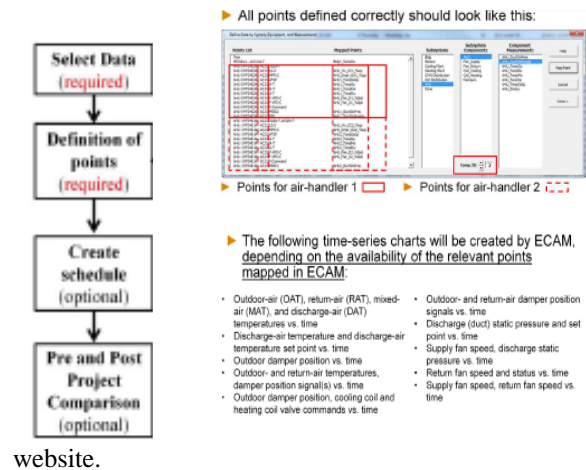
Select Data
(required)

Definition of points
(required)

Create schedule
(optional)

Pre and Post Project Comparison
(optional)

▶ All points defined correctly should look like this:

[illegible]

Points for air-handler 1 ▶ Points for air-handler 2

▶ The following time-series charts will be created by ECAM, depending on the availability of the relevant points mapped in ECAM:

• Outdoor-air (OAT), return-air (RAT), mixed-air (MAT), and discharge-air (DAT) temperatures vs. time
• Discharge-air temperature and discharge-air temperature set point vs. time
• Outdoor damper position vs. time
• Outdoor- and return-air temperatures, damper position signal(s) vs. time
• Outdoor damper position, cooling coil and heating coil valve commands vs. time
• Outdoor- and return-air damper position signals vs. time
• Discharge (duct) static pressure and set point vs. time
• Supply fan speed, discharge static pressure vs. time
• Return fan speed and status vs. time
• Supply fan speed, return fan speed vs. time

website.